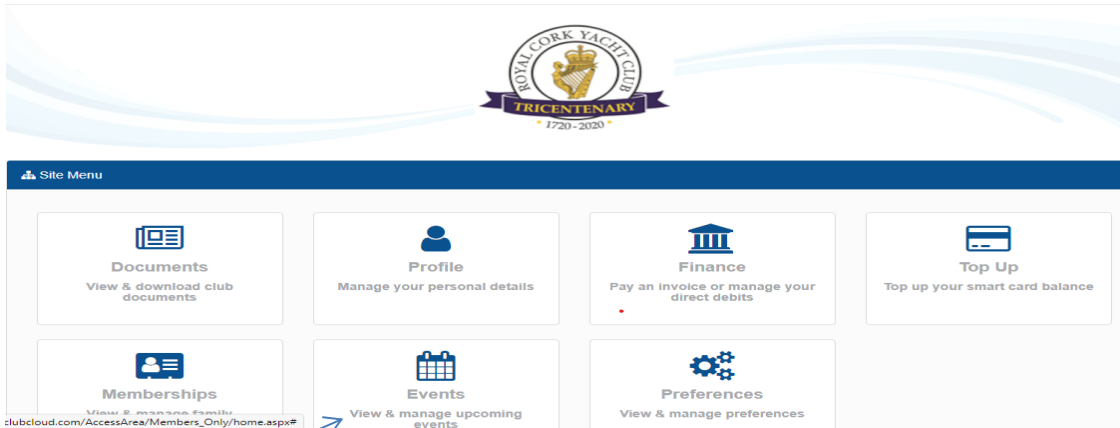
ROYAL CORK YACHT CLUB
TRICENTENARY
1720 - 2020

Site Menu

Documents
View & download club documents

Profile
Manage your personal details

Finance
Pay an invoice or manage your direct debits

Top Up
Top up your smart card balance

Memberships
View & manage family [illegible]

Events
View & manage upcoming events

Preferences
View & manage preferences

clubcloud.com/AccessArea/Members_Only/home.aspx#